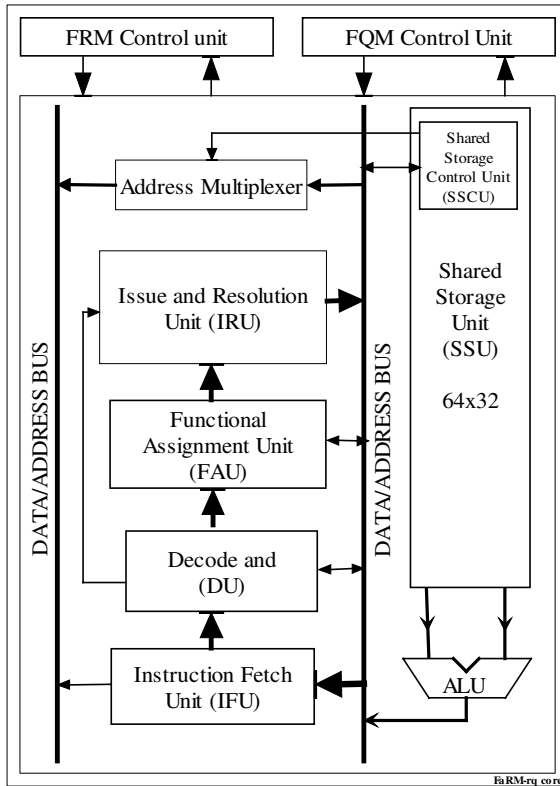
FRM Control unit

FQM Control Unit

Shared Storage Control Unit (SSCU)

Address Multiplexer

Issue and Resolution Unit (IRU)

Shared Storage Unit (SSU)

64x32

DATA/ADDRESS BUS

DATA/ADDRESS BUS

Functional Assignment Unit (FAU)

Decode and (DU)

Instruction Fetch Unit (IFU)

ALU

FaRM-rq core